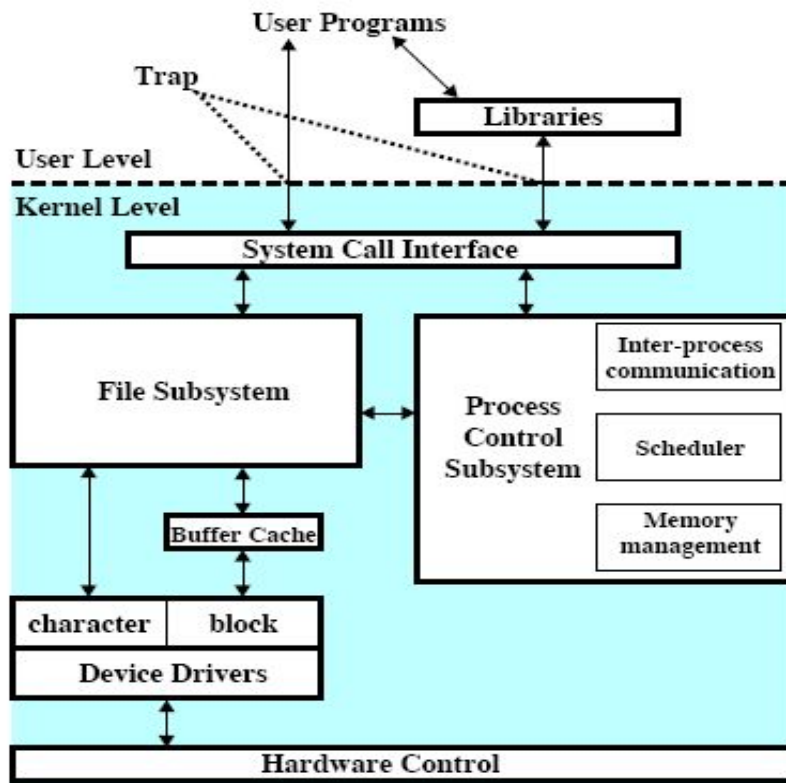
User Programs

Trap

Libraries

User Level

Kernel Level

System Call Interface

File Subsystem

Process Control Subsystem

Inter-process communication

Scheduler

Memory management

Buffer Cache

character

block

Device Drivers

Hardware Control